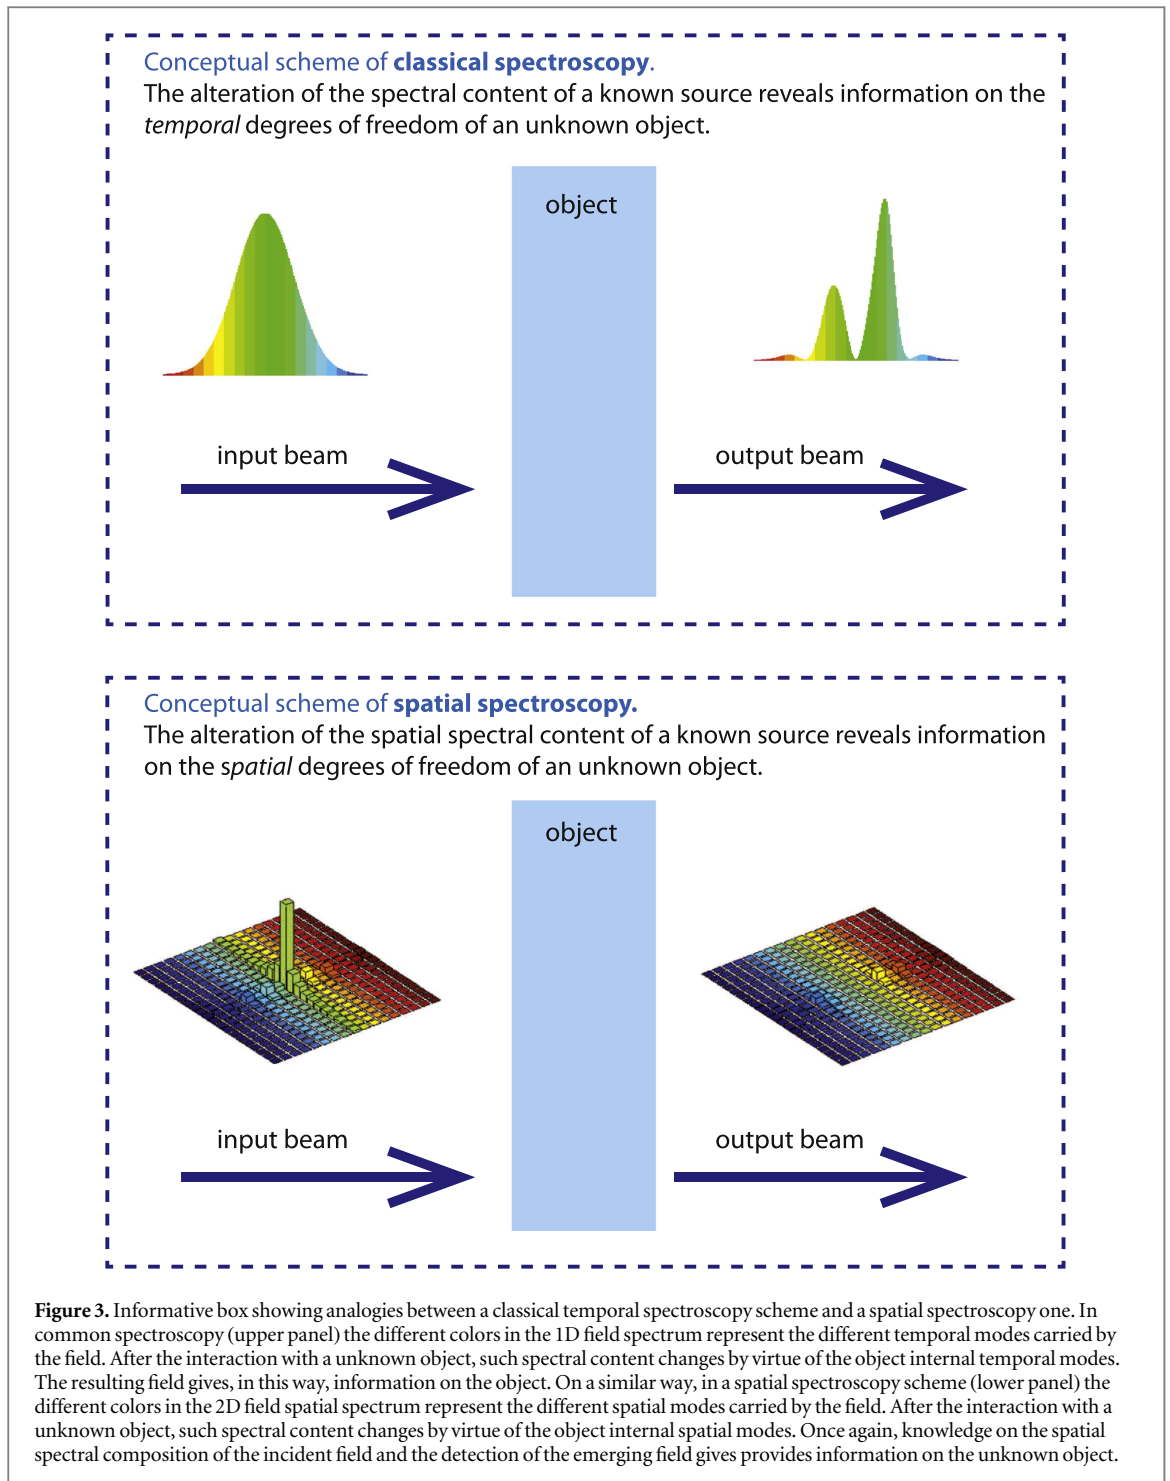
Conceptual scheme of **classical spectroscopy**.
The alteration of the spectral content of a known source reveals information on the *temporal* degrees of freedom of an unknown object.

object

input beam

output beam

Conceptual scheme of **spatial spectroscopy.**
The alteration of the spatial spectral content of a known source reveals information on the *spatial* degrees of freedom of an unknown object.

object

input beam

output beam

**Figure 3.** Informative box showing analogies between a classical temporal spectroscopy scheme and a spatial spectroscopy one. In common spectroscopy (upper panel) the different colors in the 1D field spectrum represent the different temporal modes carried by the field. After the interaction with a unknown object, such spectral content changes by virtue of the object internal temporal modes. The resulting field gives, in this way, information on the object. On a similar way, in a spatial spectroscopy scheme (lower panel) the different colors in the 2D field spatial spectrum represent the different spatial modes carried by the field. After the interaction with a unknown object, such spectral content changes by virtue of the object internal spatial modes. Once again, knowledge on the spatial spectral composition of the incident field and the detection of the emerging field gives provides information on the unknown object.